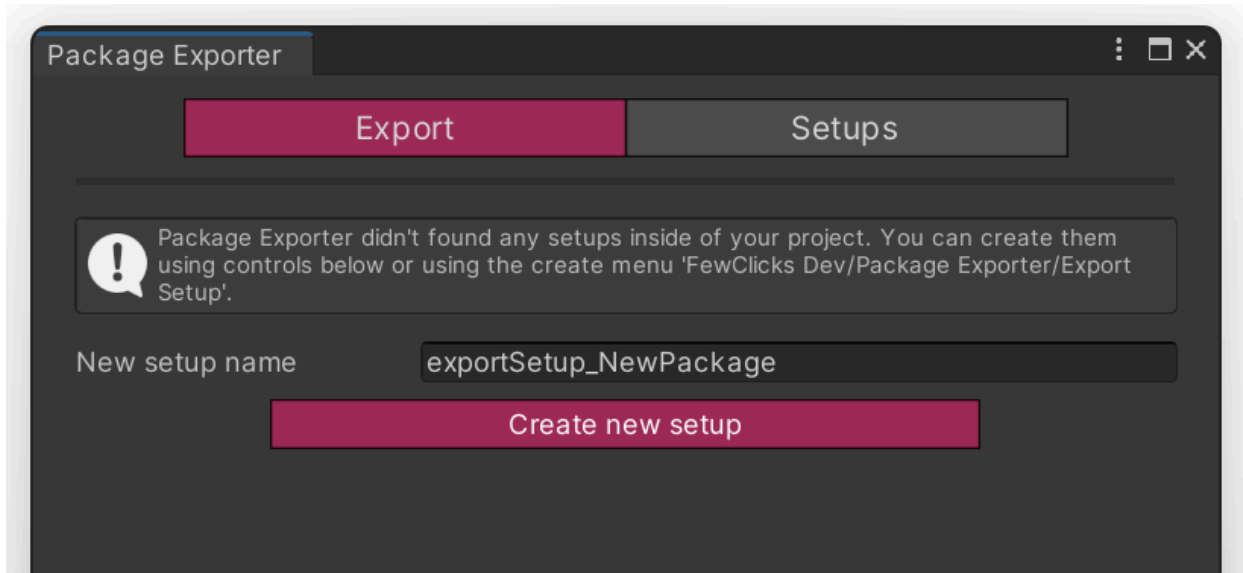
Package Exporter

Export

Setups

Package Exporter didn't found any setups inside of your project. You can create them using controls below or using the create menu 'FewClicks Dev/Package Exporter/Export Setup'.

New setup name

exportSetup_NewPackage

Create new setup